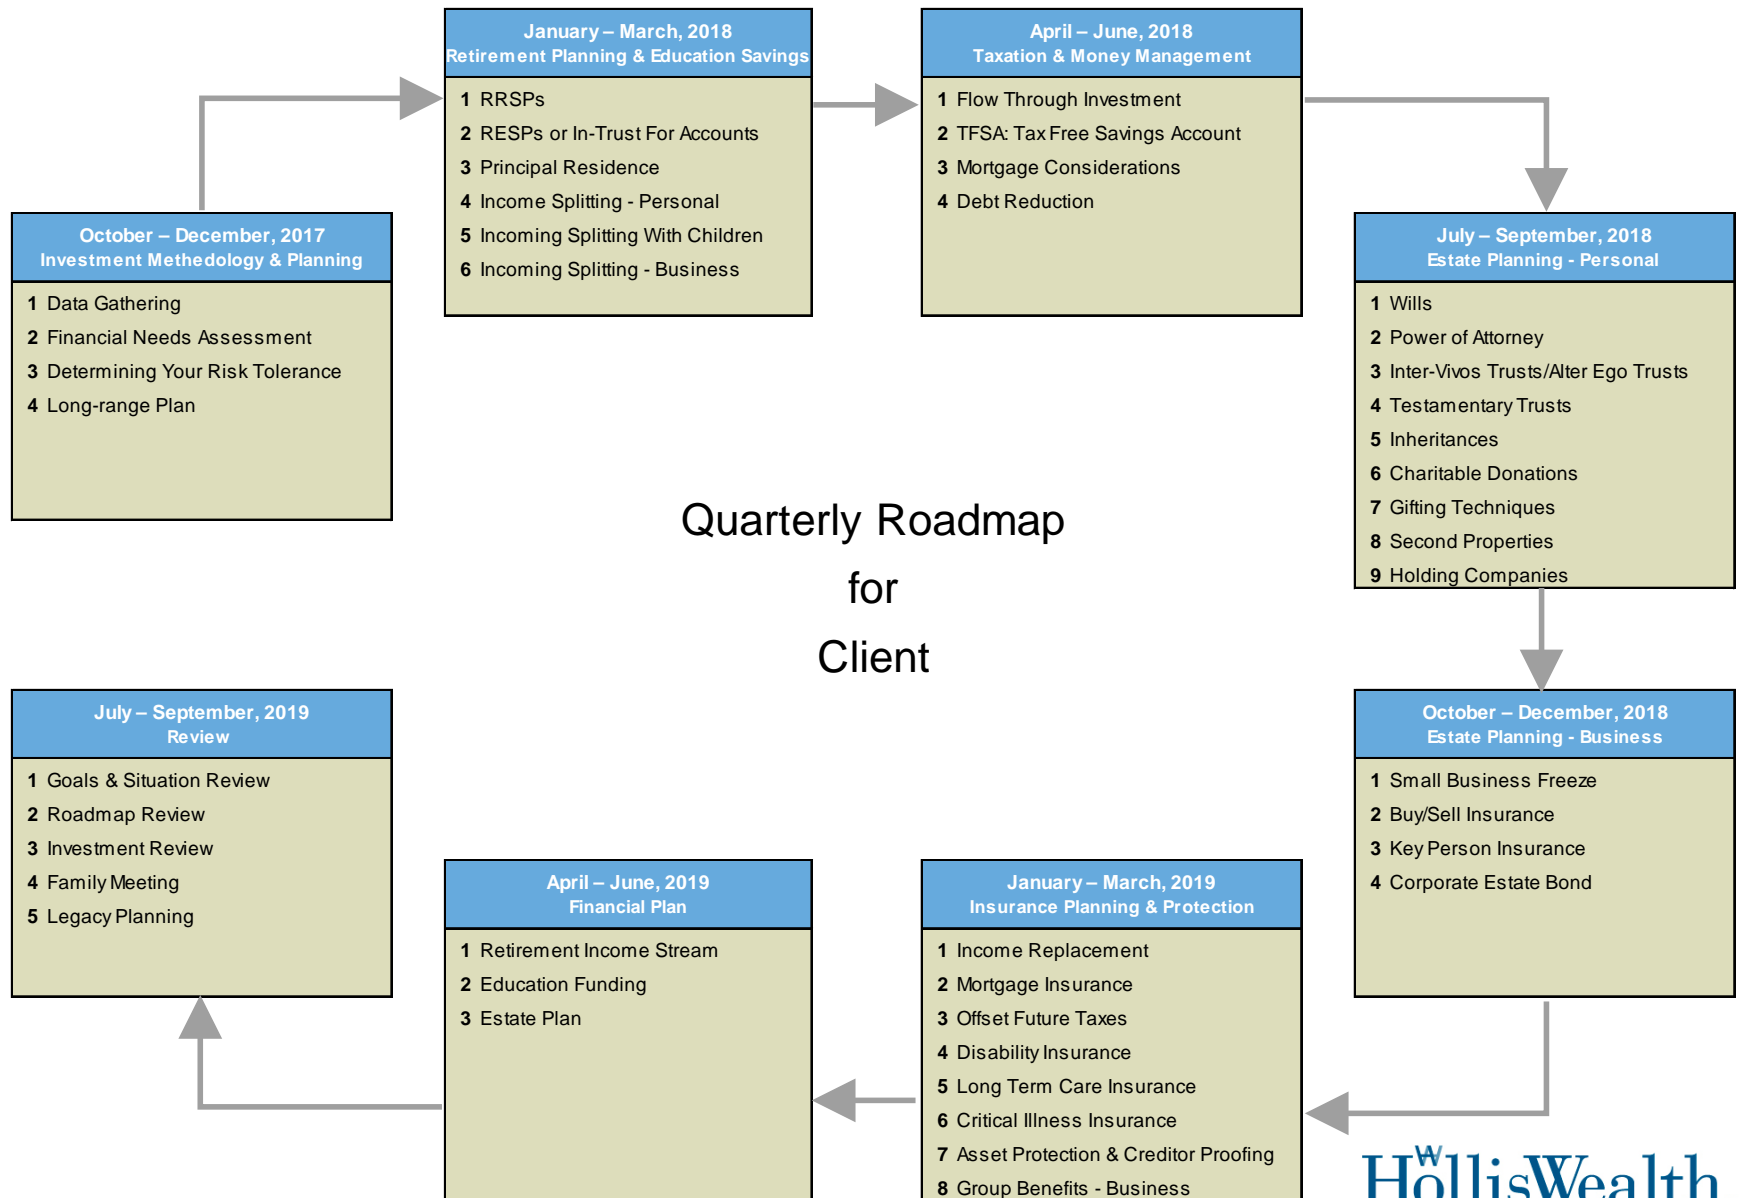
October – December, 2017
Investment Methedology & Planning

1 Data Gathering
2 Financial Needs Assessment
3 Determining Your Risk Tolerance
4 Long-range Plan

January – March, 2018
Retirement Planning & Education Savings

1 RRSPs
2 RESPs or In-Trust For Accounts
3 Principal Residence
4 Income Splitting - Personal
5 Incoming Splitting With Children
6 Incoming Splitting - Business

April – June, 2018
Taxation & Money Management

1 Flow Through Investment
2 TFSA: Tax Free Savings Account
3 Mortgage Considerations
4 Debt Reduction

July – September, 2018
Estate Planning - Personal

1 Wills
2 Power of Attorney
3 Inter-Vivos Trusts/Alter Ego Trusts
4 Testamentary Trusts
5 Inheritances
6 Charitable Donations
7 Gifting Techniques
8 Second Properties
9 Holding Companies

Quarterly Roadmap
for
Client

October – December, 2018
Estate Planning - Business

1 Small Business Freeze
2 Buy/Sell Insurance
3 Key Person Insurance
4 Corporate Estate Bond

January – March, 2019
Insurance Planning & Protection

1 Income Replacement
2 Mortgage Insurance
3 Offset Future Taxes
4 Disability Insurance
5 Long Term Care Insurance
6 Critical Illness Insurance
7 Asset Protection & Creditor Proofing
8 Group Benefits - Business

April – June, 2019
Financial Plan

1 Retirement Income Stream
2 Education Funding
3 Estate Plan

July – September, 2019
Review

1 Goals & Situation Review
2 Roadmap Review
3 Investment Review
4 Family Meeting
5 Legacy Planning

HollisWealth